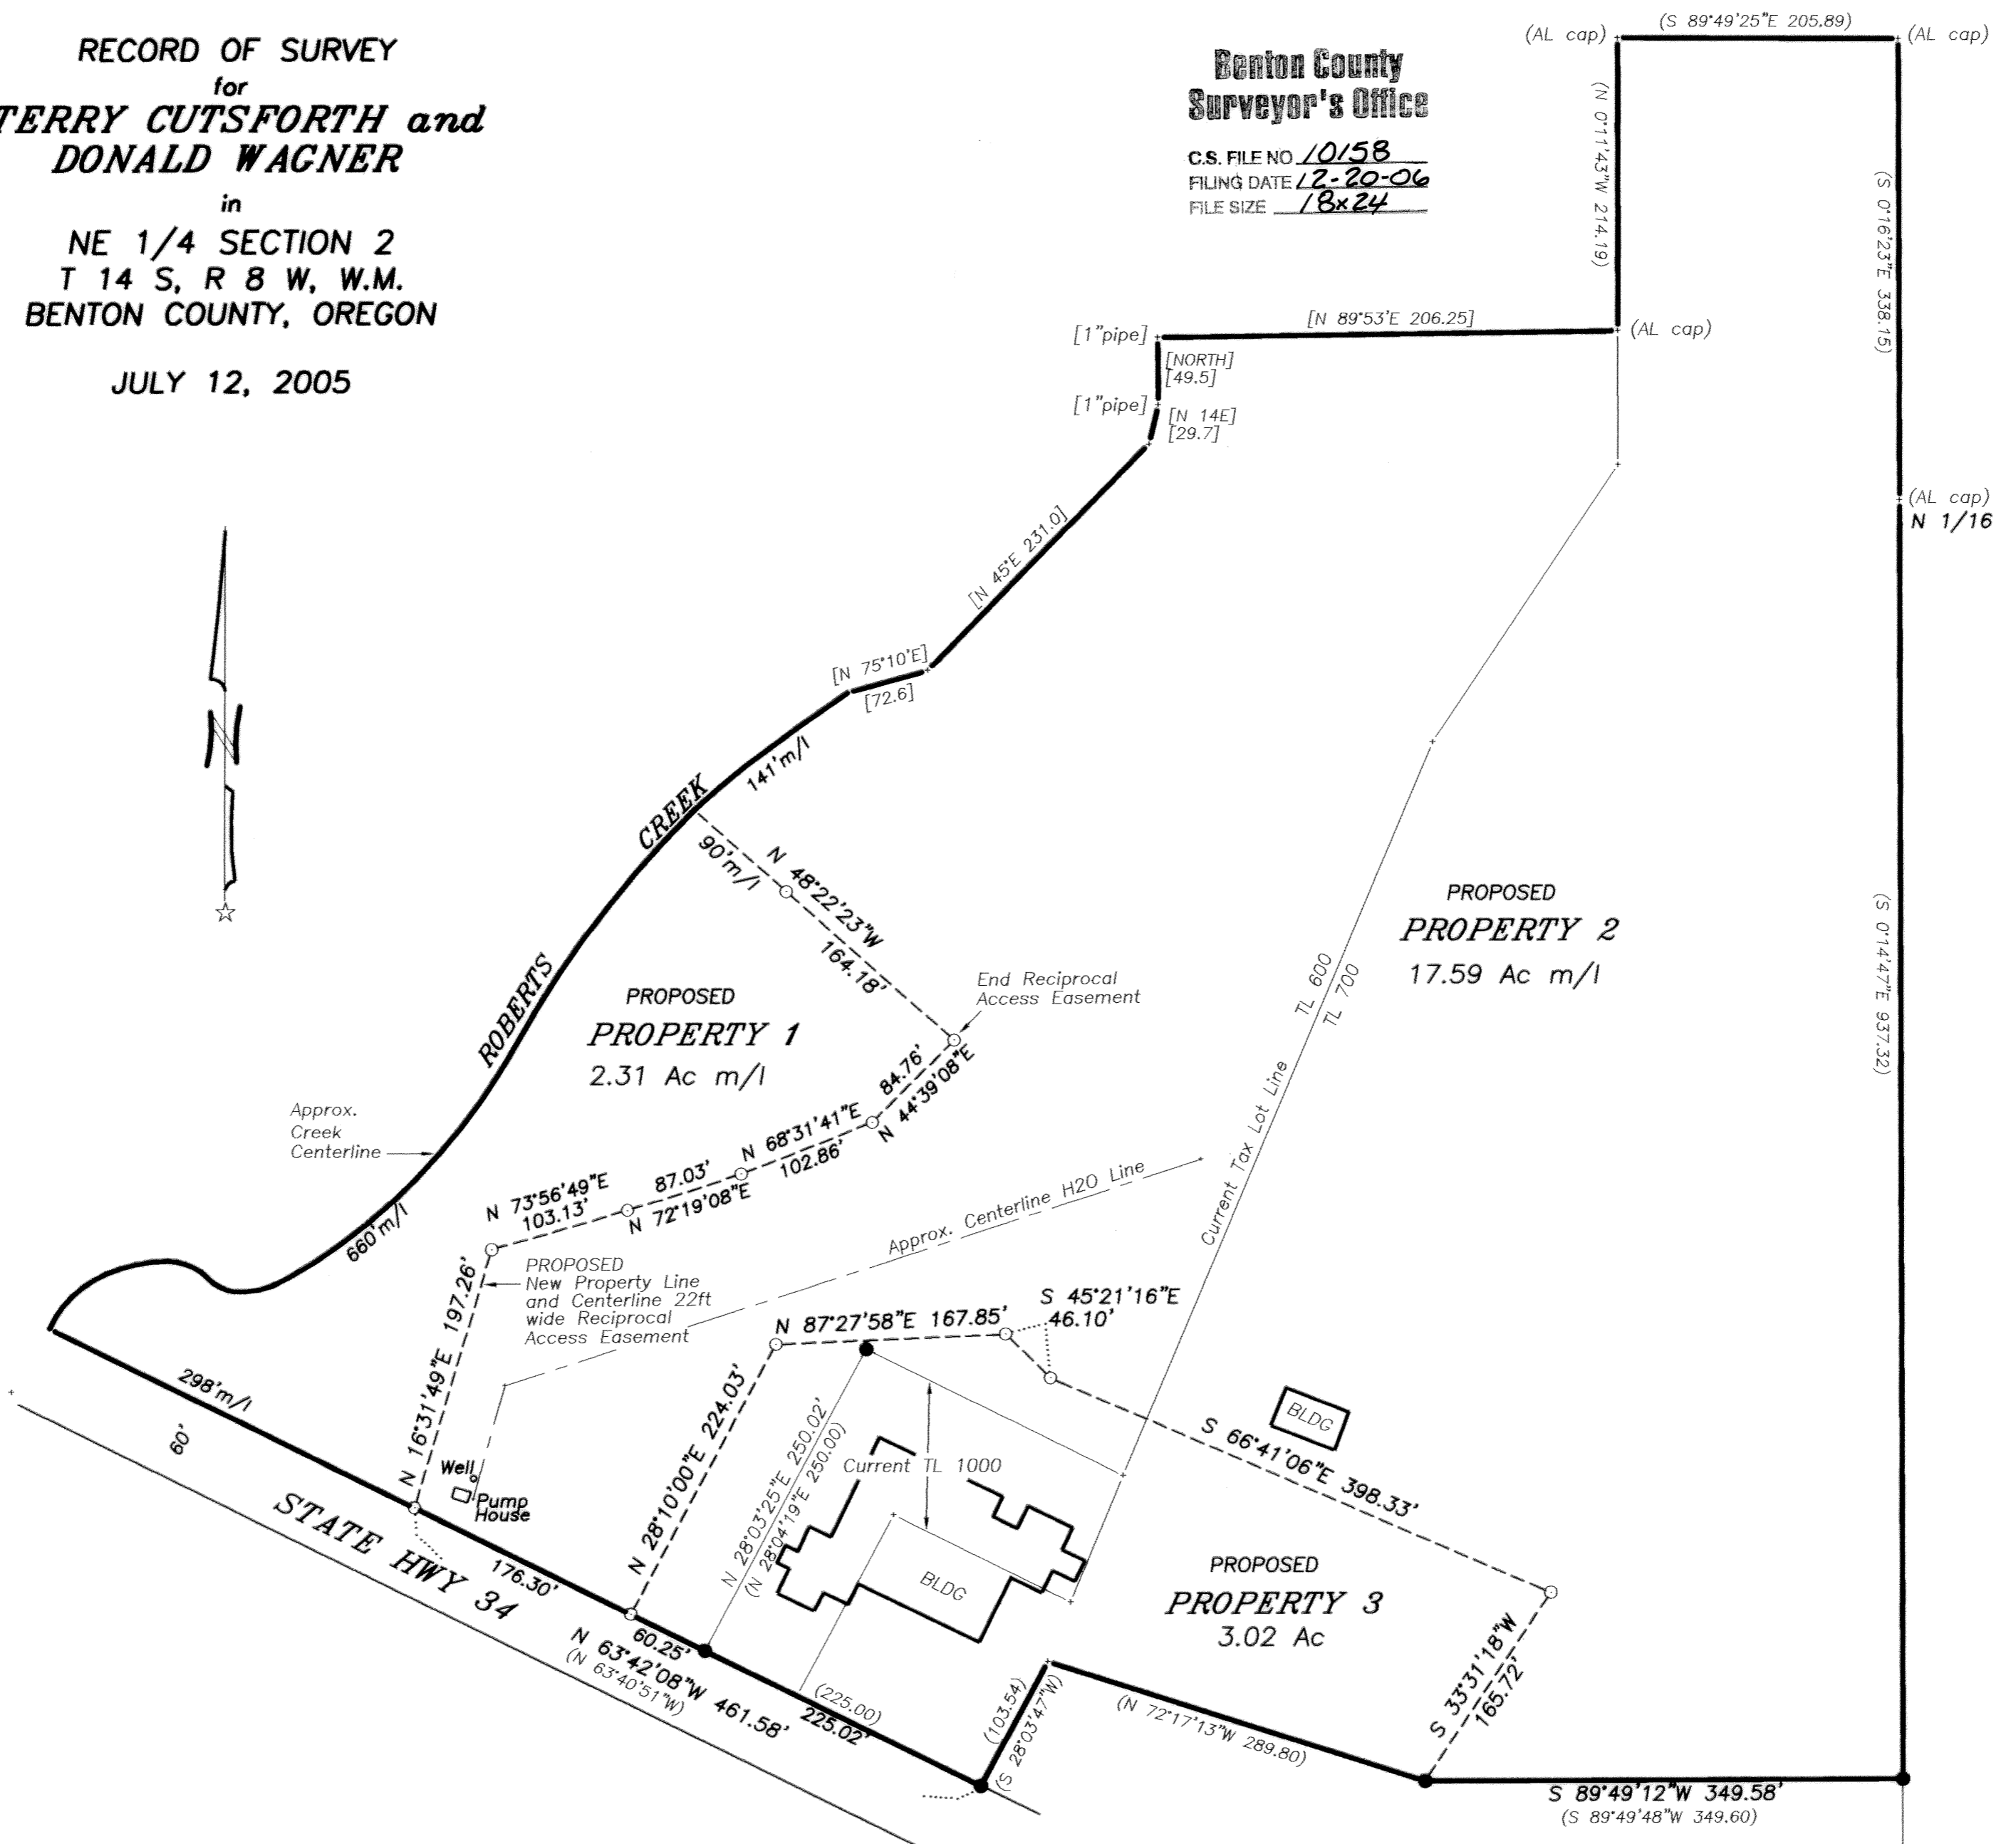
RECORD OF SURVEY
for
TERRY CUTSFORTH and
DONALD WAGNER
in
NE 1/4 SECTION 2
T 14 S, R 8 W, W.M.
BENTON COUNTY, OREGON

JULY 12, 2005

Benton County
Surveyor's Office
C.S. FILE NO 10158
FILING DATE 12-20-06
FILE SIZE 18x24

(AL cap) (S 89°49'25"E 205.89) (AL cap)
(N 0°11'43"W 214.19)
(S 0°16'23"E 338.15)
[1"pipe] [N 89°53'E 206.25] (AL cap)
[NORTH]
[49.5]
[1"pipe] [N 14E]
[29.7]
(AL cap)
N 1/16
[N 45°E 231.0]
[N 75°10'E]
[72.6]
141' m/l
ROBERTS CREEK
90' m/l
N 48°22'23"W
164.18'
End Reciprocal Access Easement
PROPOSED
PROPERTY 2
17.59 Ac m/l
(S 0°14'47"E 937.32)
PROPOSED
PROPERTY 1
2.31 Ac m/l
TL 600
TL 700
Current Tax Lot Line
84.76'
N 44°39'08"E
N 68°31'41"E
102.86'
Approx.
Creek
Centerline
N 73°56'49"E
103.13'
87.03'
N 72°19'08"E
Approx. Centerline H2O Line
660' m/l
197.26'
N 16°31'49"E
PROPOSED
New Property Line and Centerline 22ft wide Reciprocal Access Easement
N 87°27'58"E 167.85'
S 45°21'16"E
46.10'
BLDG
S 66°41'06"E 398.33'
298' m/l
60'
Well
Pump House
N 28°10'00"E 224.03'
N 28°03'25"E 250.02'
(N 28°04'19"E 250.00)
Current TL 1000
BLDG
PROPOSED
PROPERTY 3
3.02 Ac
STATE HWY 34
176.30'
60.25'
N 63°42'08"W 461.58'
(N 63°40'51"W)
(225.00)
225.02'
(103.54)
(S 28°03'47"W)
(N 72°17'13"W 289.80)
S 33°31'18"W
165.72'
S 89°49'12"W 349.58'
(S 89°49'48"W 349.60)